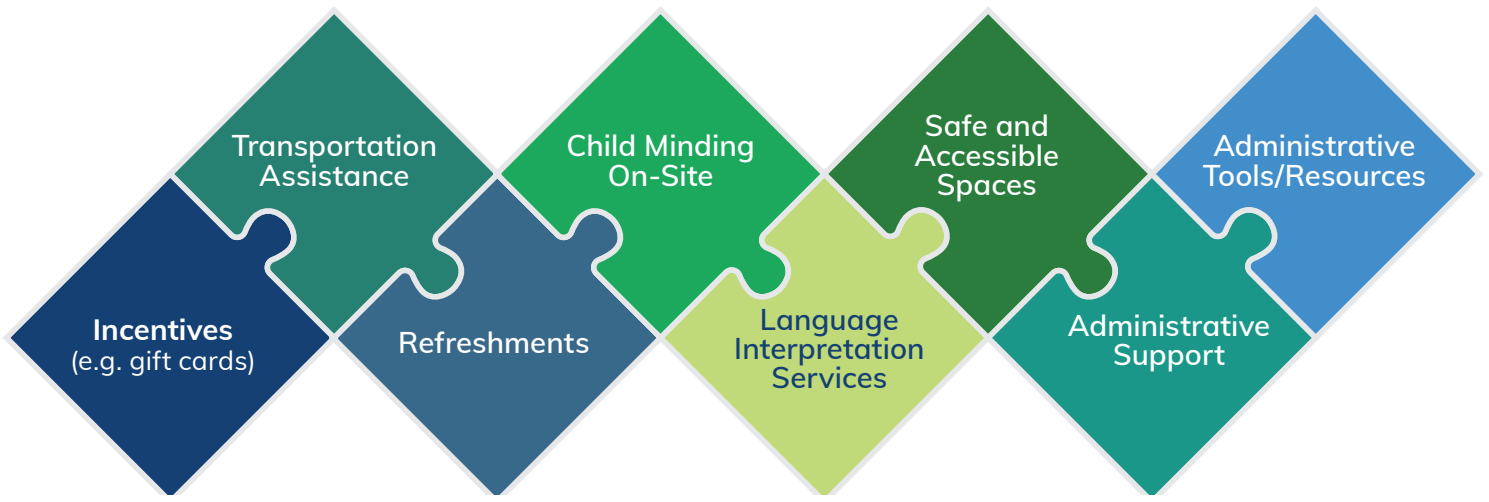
Incentives
(e.g. gift cards)

Transportation Assistance

Refreshments

Child Minding On-Site

Language Interpretation Services

Safe and Accessible Spaces

Administrative Support

Administrative Tools/Resources